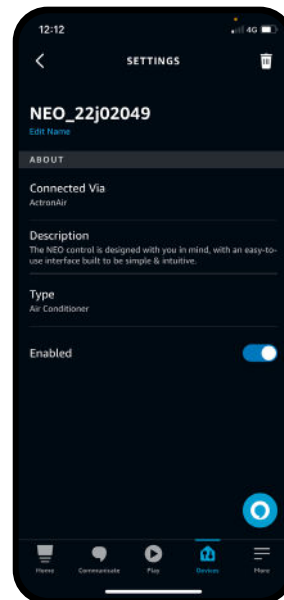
12:12

4G

SETTINGS

NEO_22j02049

Edit Name

ABOUT

Connected Via

ActronAir

Description

The NEO control is designed with you in mind, with an easy-to-use interface built to be simple & intuitive.

Type

Air Conditioner

Enabled

Home

Communicate

Play

Devices

More